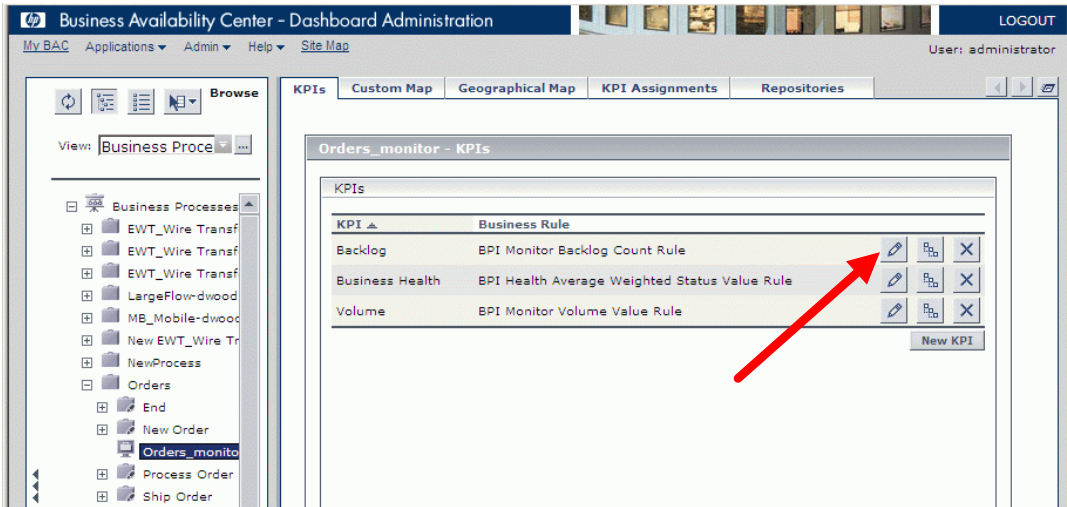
Business Availability Center - Dashboard Administration

LOGOUT

My BAC Applications Admin Help Site Map

User: administrator

Browse

View: Business Proce

Business Processes
EWT_Wire Transf
EWT_Wire Transf
EWT_Wire Transf
LargeFlow-dwood
MB_Mobile-dwood
New EWT_Wire Tr
NewProcess
Orders
End
New Order
Orders_monito
Process Order
Ship Order

KPIs | Custom Map | Geographical Map | KPI Assignments | Repositories

Orders_monitor - KPIs

KPIs

| KPI | Business Rule |
|---|---|
| Backlog | BPI Monitor Backlog Count Rule |
| Business Health | BPI Health Average Weighted Status Value Rule |
| Volume | BPI Monitor Volume Value Rule |

New KPI